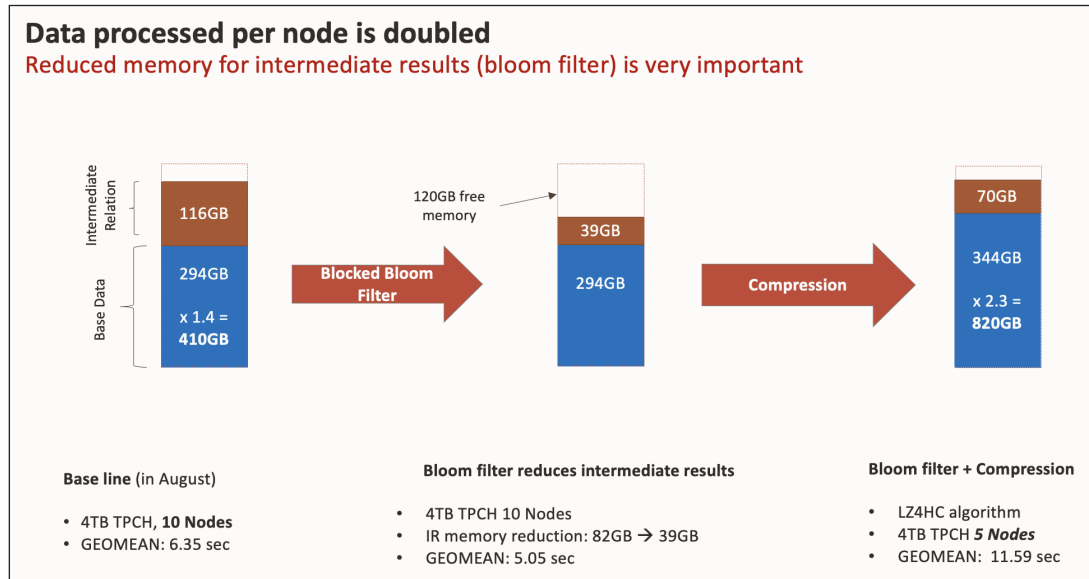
Data processed per node is doubled
Reduced memory for intermediate results (bloom filter) is very important

Intermediate Relation

Base Data

116GB

294GB

x 1.4 = 410GB

Blocked Bloom Filter

120GB free memory

39GB

294GB

Compression

70GB

344GB

x 2.3 = 820GB

Base line (in August)

- 4TB TPCH, 10 Nodes
- GEOMEAN: 6.35 sec

Bloom filter reduces intermediate results

- 4TB TPCH 10 Nodes
- IR memory reduction: 82GB → 39GB
- GEOMEAN: 5.05 sec

Bloom filter + Compression

- LZ4HC algorithm
- 4TB TPCH 5 Nodes
- GEOMEAN: 11.59 sec